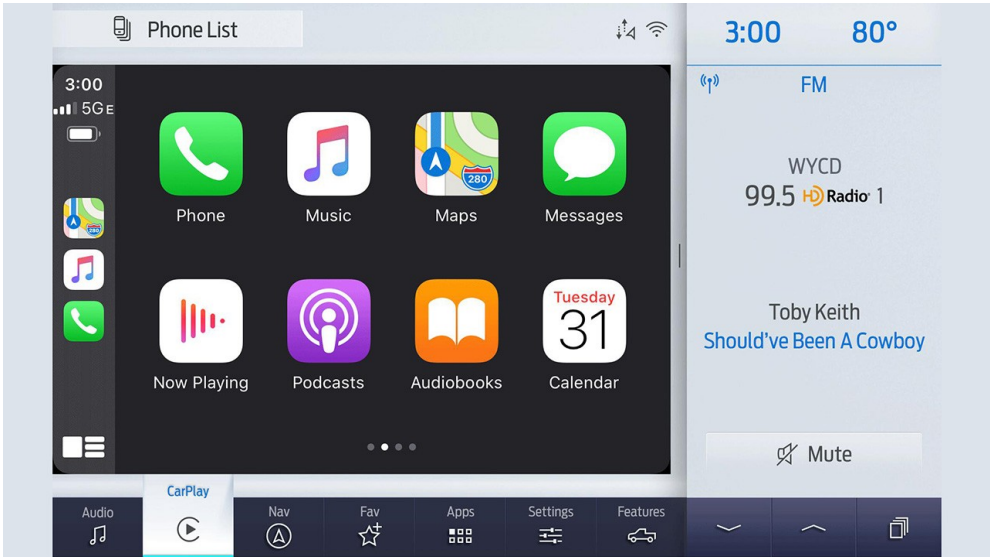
Phone List

3:00
5GE

Phone
Music
280
Maps
Messages

Now Playing
Podcasts
Audiobooks
Tuesday
31
Calendar

3:00 80°

FM

WYCD
99.5 HD Radio 1

Toby Keith
Should've Been A Cowboy

Mute

Audio
CarPlay
Nav
Fav
Apps
Settings
Features